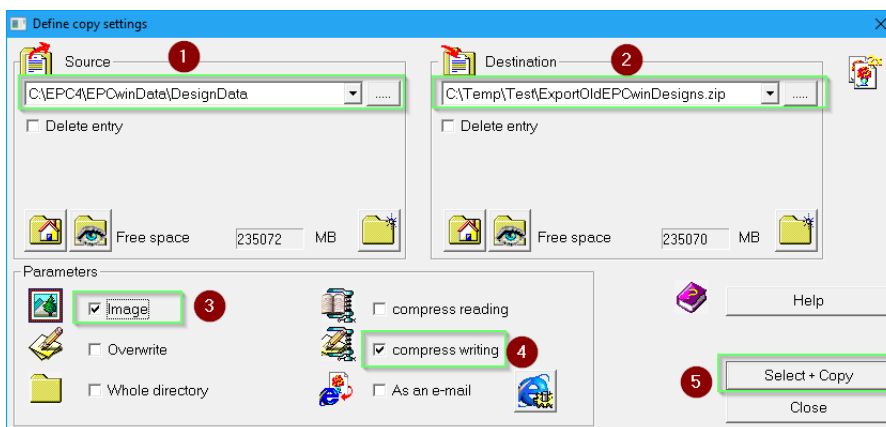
Define copy settings

Source
1
C:\EPC4\EPCwinData\DesignData
.....
Delete entry
Free space 235072 MB

Destination
2
C:\Temp\Test\ExportOldEPCwinDesigns.zip
.....
Delete entry
Free space 235070 MB

Parameters
Image
3
Overwrite
Whole directory
compress reading
compress writing
4
As an e-mail

Help
5
Select + Copy
Close